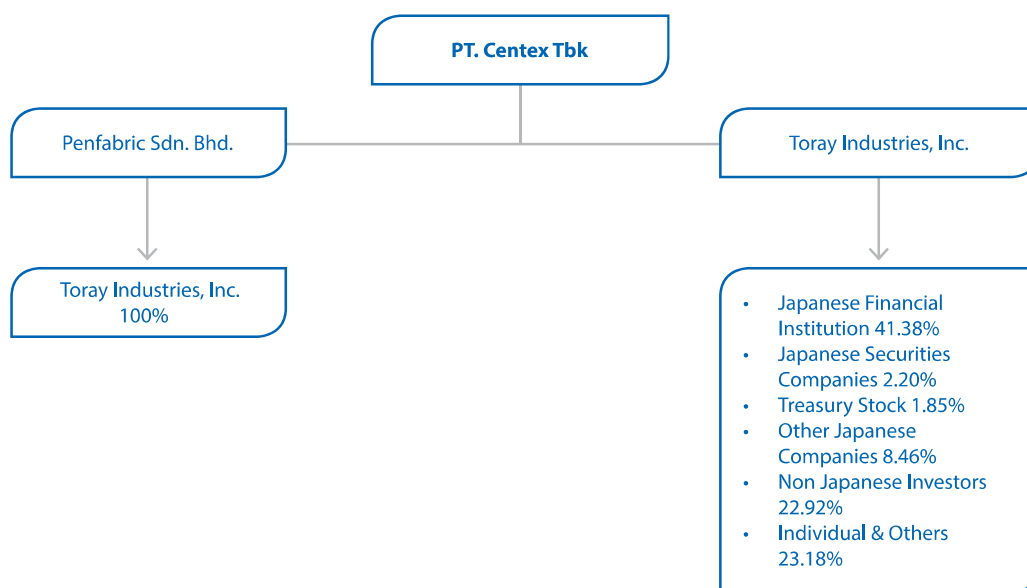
PT. Centex Tbk

Penfabric Sdn. Bhd.

Toray Industries, Inc.

Toray Industries, Inc.
100%

- Japanese Financial Institution 41.38%
- Japanese Securities Companies 2.20%
- Treasury Stock 1.85%
- Other Japanese Companies 8.46%
- Non Japanese Investors 22.92%
- Individual & Others 23.18%